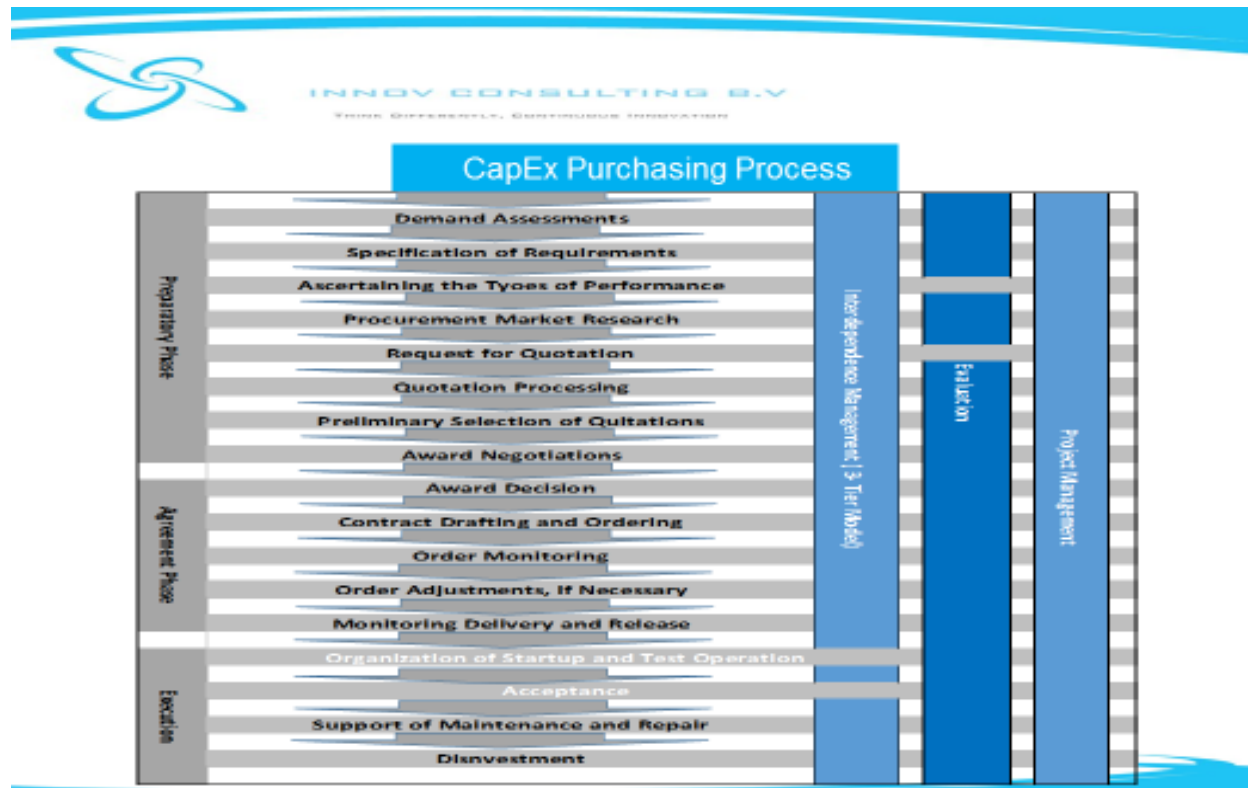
INNOV CONSULTING B.V

Think Differently, Continuous Innovation

CapEx Purchasing Process

Preparatory Phase

Demand Assessments

Specification of Requirements

Ascertaining the Tyoes of Performance

Procurement Market Research

Request for Quotation

Quotation Processing

Preliminary Selection of Qultations

Award Negotiations

Agreement Phase

Award Decision

Contract Drafting and Ordering

Order Monitoring

Order Adjustments, If Necessary

Monitoring Delivery and Release

Execution

Organization of Startup and Test Operation

Acceptance

Support of Maintenance and Repair

Disnvestment

Interdependence Management (3-Tier Model)

Evaluation

Project Management